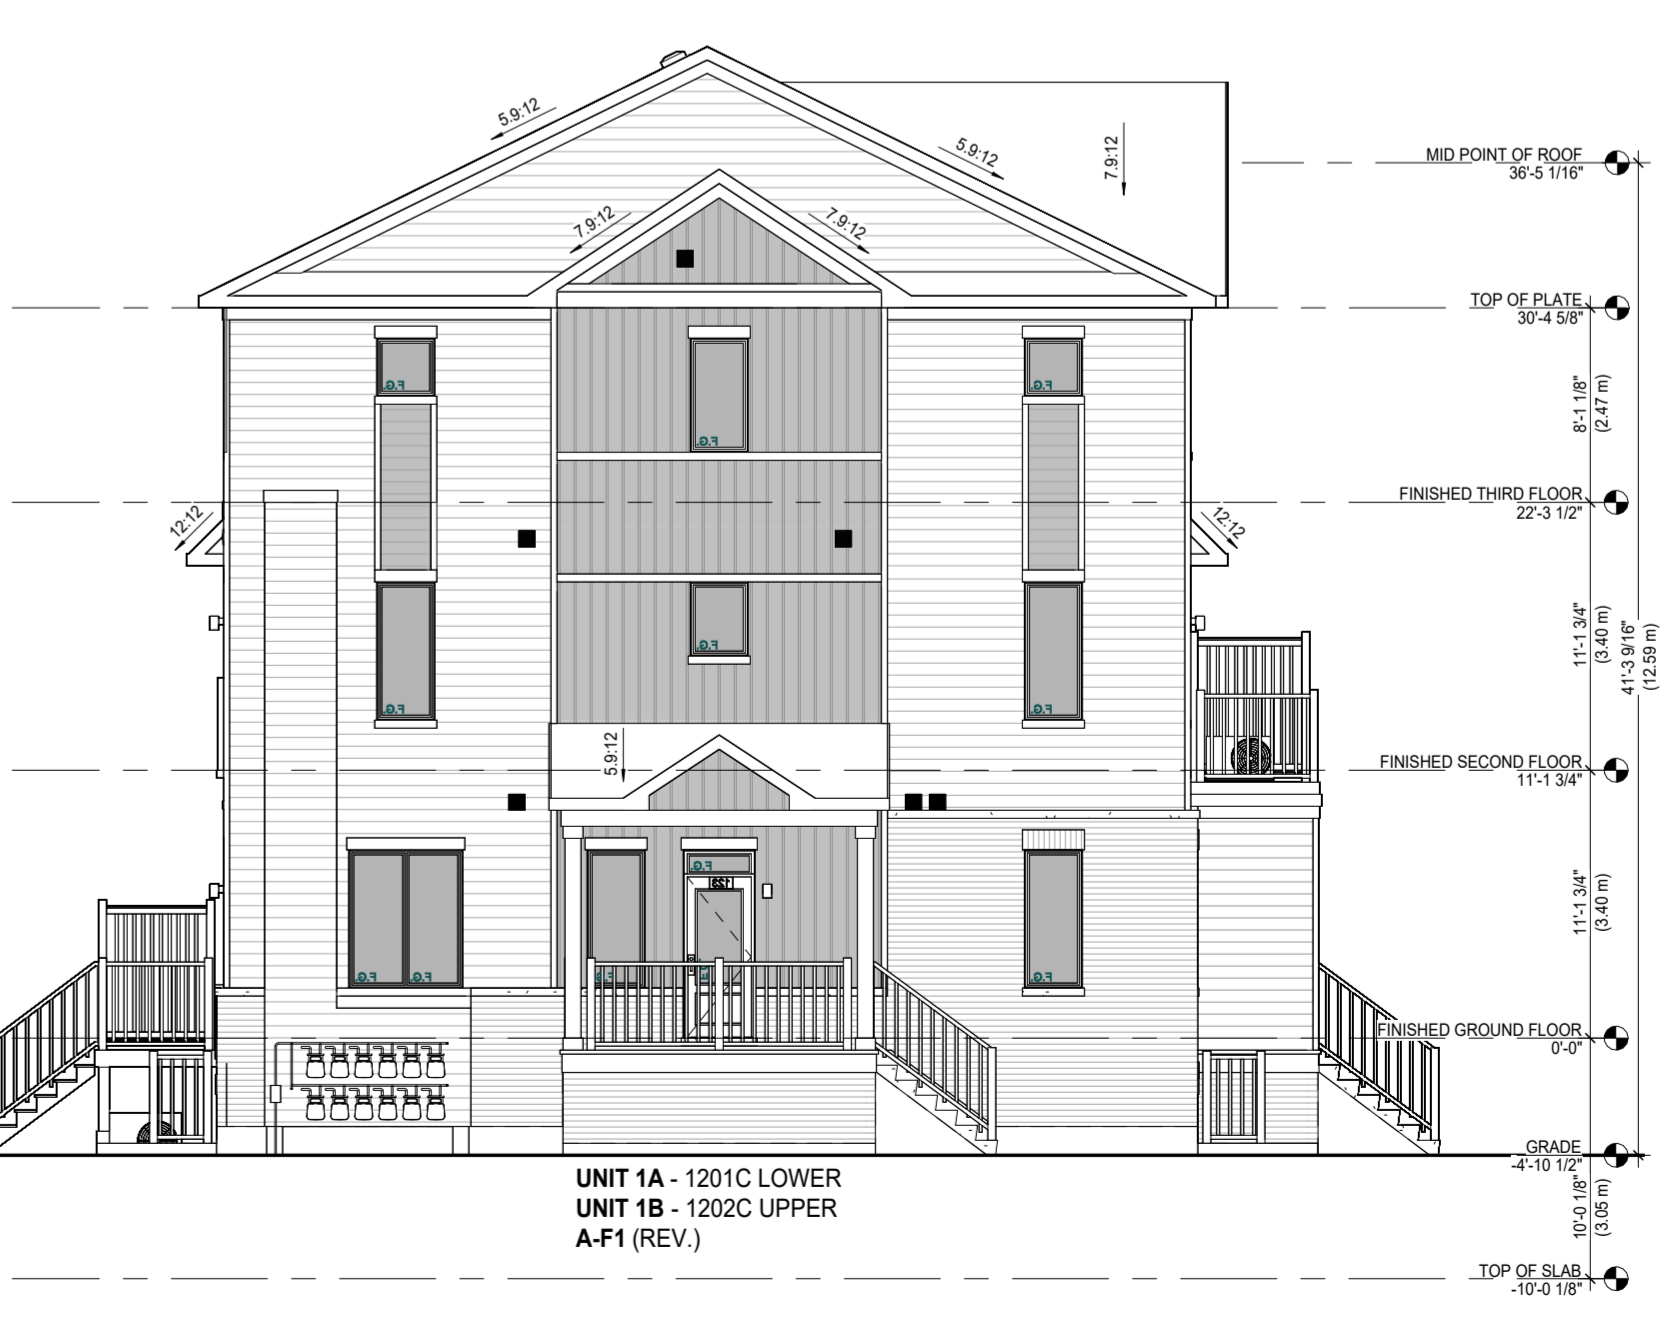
5.9:12
5.9:12
7.9:12
7.9:12
7.9:12
MID POINT OF ROOF
36'-5 1/16"
TOP OF PLATE
30'-4 5/8"
F.G.
F.G.
F.G.
8'-1 1/8"
(2.47 m)
12:12
12:12
FINISHED THIRD FLOOR
22'-3 1/2"
F.G.
F.G.
F.G.
11'-1 3/4"
(3.40 m)
41'-3 9/16"
(12.59 m)
5.9:12
FINISHED SECOND FLOOR
11'-1 3/4"
F.G.
123
F.G.
F.G.
F.G.
11'-1 3/4"
(3.40 m)
FINISHED GROUND FLOOR
0'-0"
GRADE
-4'-10 1/2"
10'-0 1/8"
(3.05 m)
UNIT 1A - 1201C LOWER
UNIT 1B - 1202C UPPER
A-F1 (REV.)
TOP OF SLAB
-10'-0 1/8"